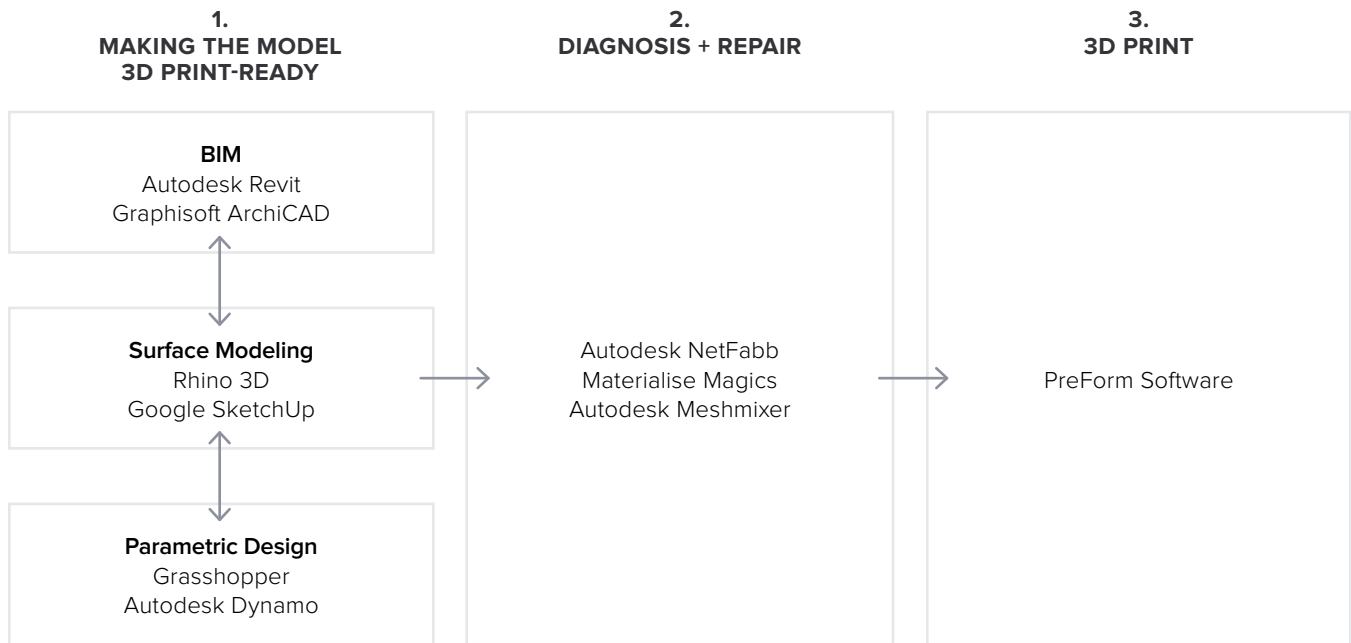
1.
MAKING THE MODEL
3D PRINT-READY

2.
DIAGNOSIS + REPAIR

3.
3D PRINT

BIM
Autodesk Revit
Graphisoft ArchiCAD

Surface Modeling
Rhino 3D
Google SketchUp

Parametric Design
Grasshopper
Autodesk Dynamo

Autodesk NetFabb
Materialise Magics
Autodesk Meshmixer

PreForm Software